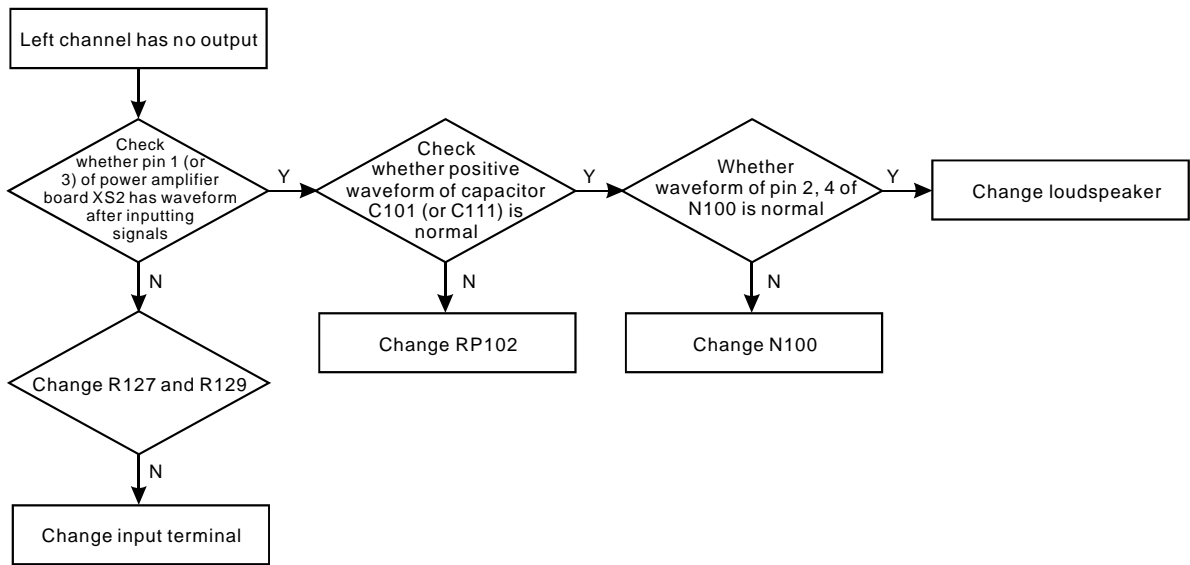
Left channel has no output

Check whether pin 1 (or 3) of power amplifier board XS2 has waveform after inputting signals

Y

Check whether positive waveform of capacitor C101 (or C111) is normal

Y

Whether waveform of pin 2, 4 of N100 is normal

Y

Change loudspeaker

N

N

N

Change RP102

Change N100

Change R127 and R129

N

Change input terminal